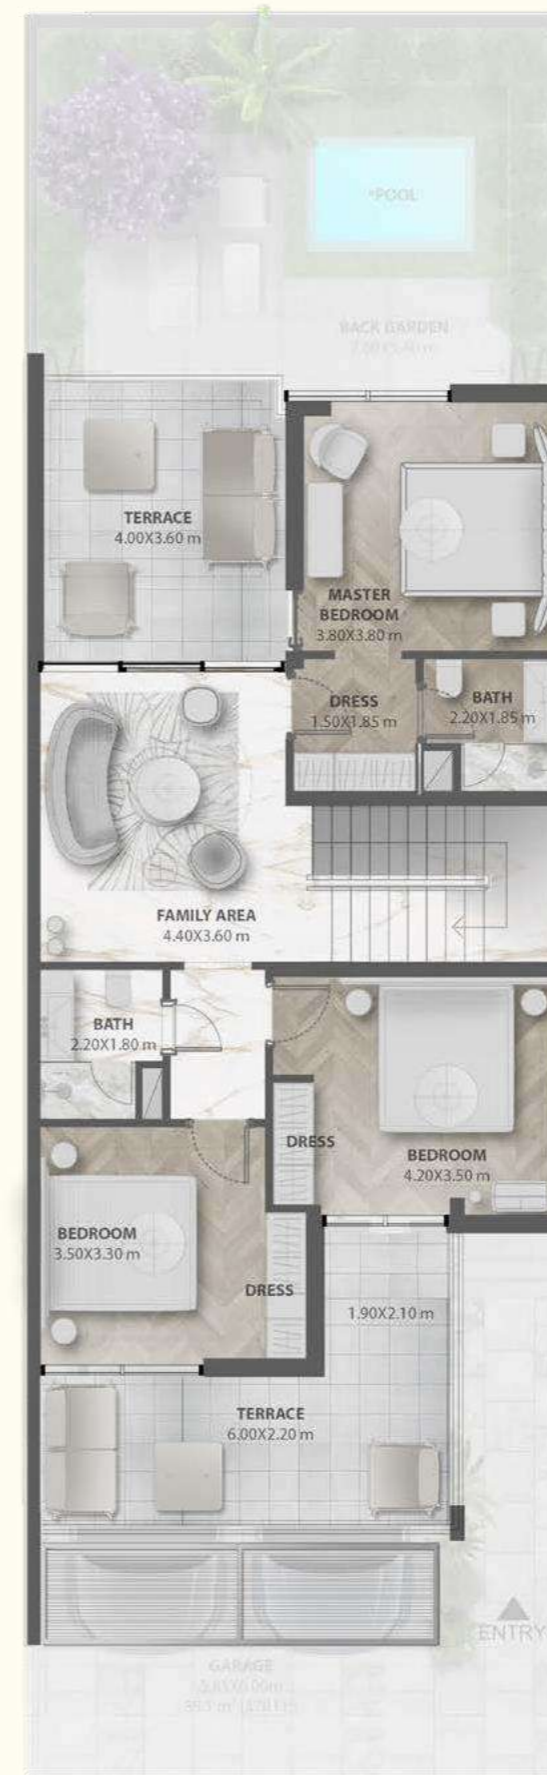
*POOL

BACK GARDEN
7.00X5.40 m

TERRACE
4.00X3.60 m

MASTER BEDROOM
3.80X3.80 m

DRESS
1.50X1.85 m

BATH
2.20X1.85 m

FAMILY AREA
4.40X3.60 m

BATH
2.20X1.80 m

DRESS

BEDROOM
4.20X3.50 m

BEDROOM
3.50X3.30 m

DRESS

1.90X2.10 m

TERRACE
6.00X2.20 m

ENTRY

GARAGE
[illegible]
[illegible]